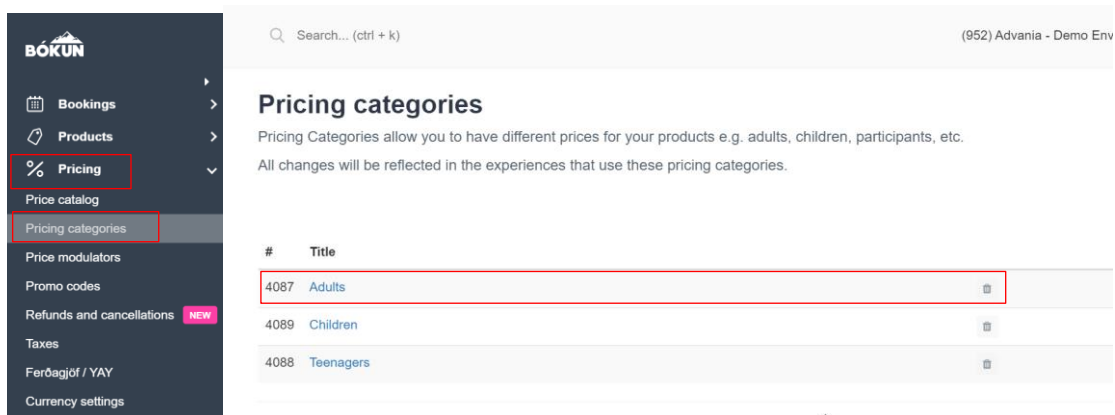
BÓKUN

Bookings

Products

Pricing

Price catalog

Pricing categories

Price modulators

Promo codes

Refunds and cancellations NEW

Taxes

Ferðagjöf / YAY

Currency settings

Search... (ctrl + k)

(952) Advania - Demo Env

Pricing categories

Pricing Categories allow you to have different prices for your products e.g. adults, children, participants, etc.

All changes will be reflected in the experiences that use these pricing categories.

| # | Title |
|---|---|
| 4087 | Adults |
| 4089 | Children |
| 4088 | Teenagers |